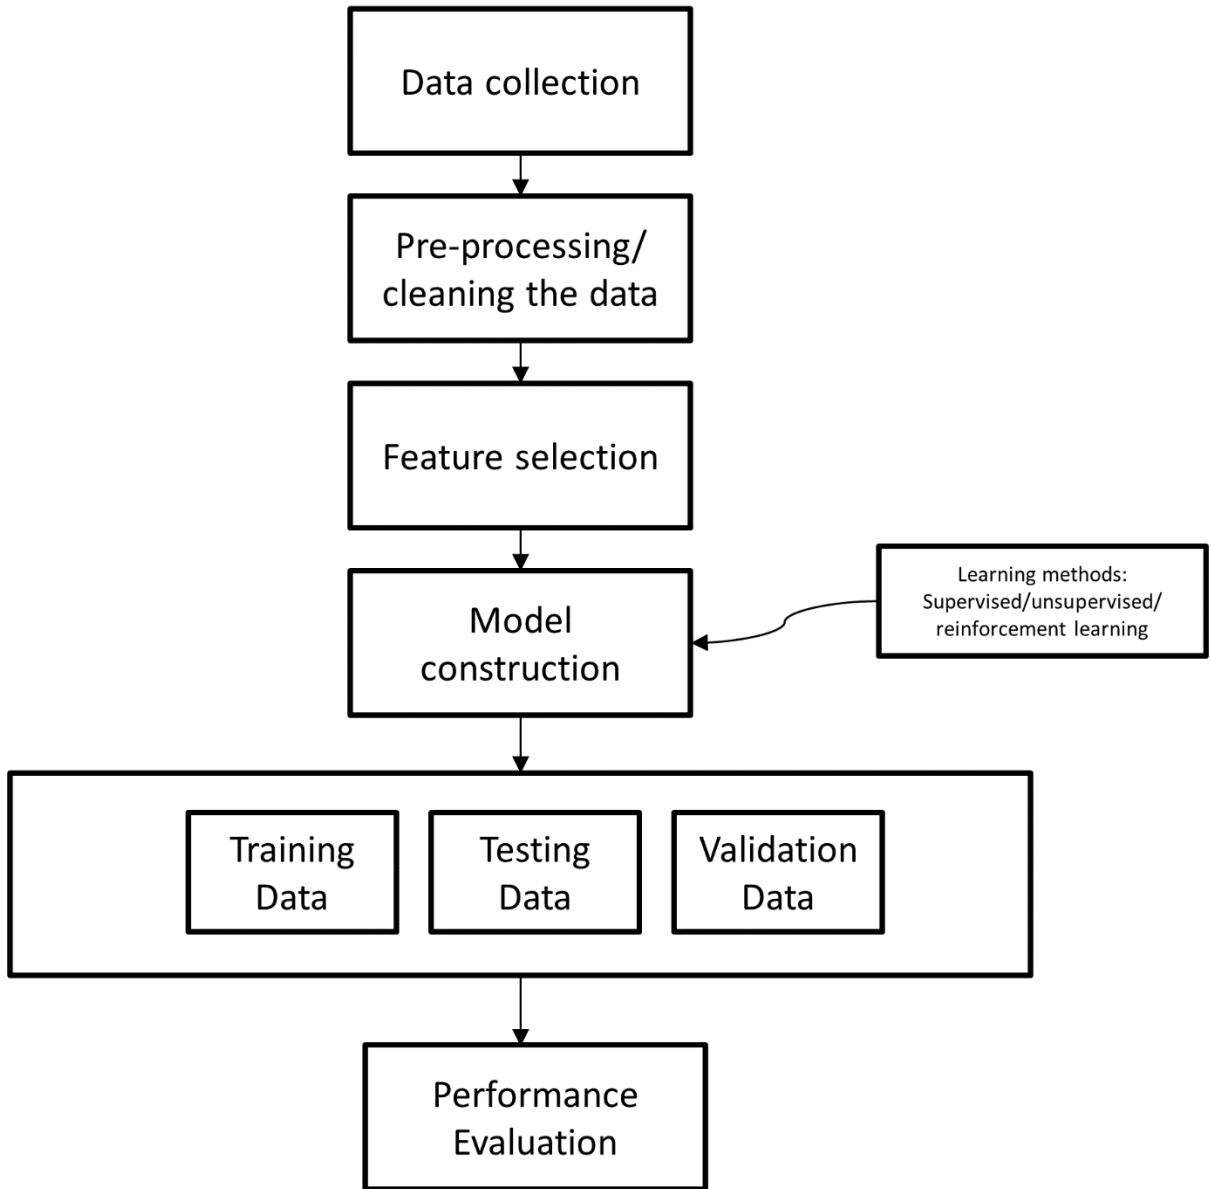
Data collection

Pre-processing/ cleaning the data

Feature selection

Model construction

Learning methods: Supervised/unsupervised/ reinforcement learning

Training Data

Testing Data

Validation Data

Performance Evaluation